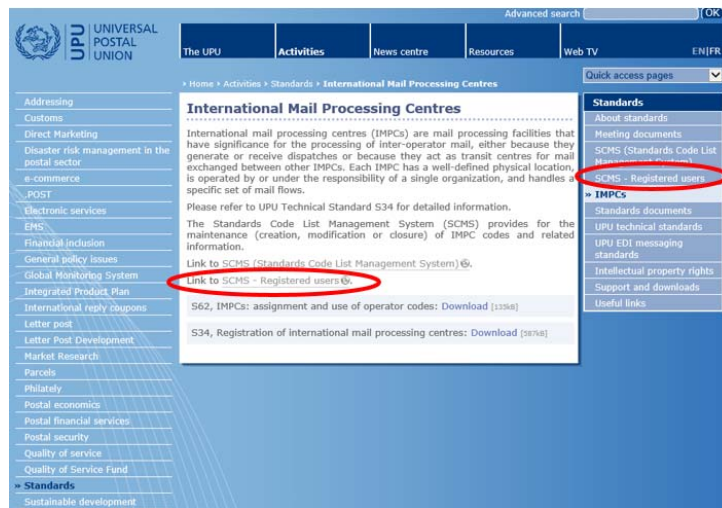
UPU UNIVERSAL POSTAL UNION

Advanced search OK

The UPU | Activities | News centre | Resources | Web TV | EN|FR

› Home › Activities › Standards › International Mail Processing Centres

Quick access pages

Addressing
Customs
Direct Marketing
Disaster risk management in the postal sector
e-commerce
.POST
Electronic services
EMS
Financial inclusion
General policy issues
Global Monitoring System
Integrated Product Plan
International reply coupons
Letter post
Letter Post Development
Market Research
Parcels
Philately
Postal economics
Postal financial services
Postal security
Quality of service
Quality of Service Fund
» Standards
Sustainable development

International Mail Processing Centres

International mail processing centres (IMPCs) are mail processing facilities that have significance for the processing of inter-operator mail, either because they generate or receive dispatches or because they act as transit centres for mail exchanged between other IMPCs. Each IMPC has a well-defined physical location, is operated by or under the responsibility of a single organization, and handles a specific set of mail flows.

Please refer to UPU Technical Standard S34 for detailed information.

The Standards Code List Management System (SCMS) provides for the maintenance (creation, modification or closure) of IMPC codes and related information.

Link to SCMS (Standards Code List Management System).

Link to SCMS - Registered users.

S62, IMPCs: assignment and use of operator codes: Download [135kB]

S34, Registration of international mail processing centres: Download [587kB]

Standards
About standards
Meeting documents
SCMS (Standards Code List Management System)
SCMS - Registered users
» IMPCs
Standards documents
UPU technical standards
UPU EDI messaging standards
Intellectual property rights
Support and downloads
Useful links